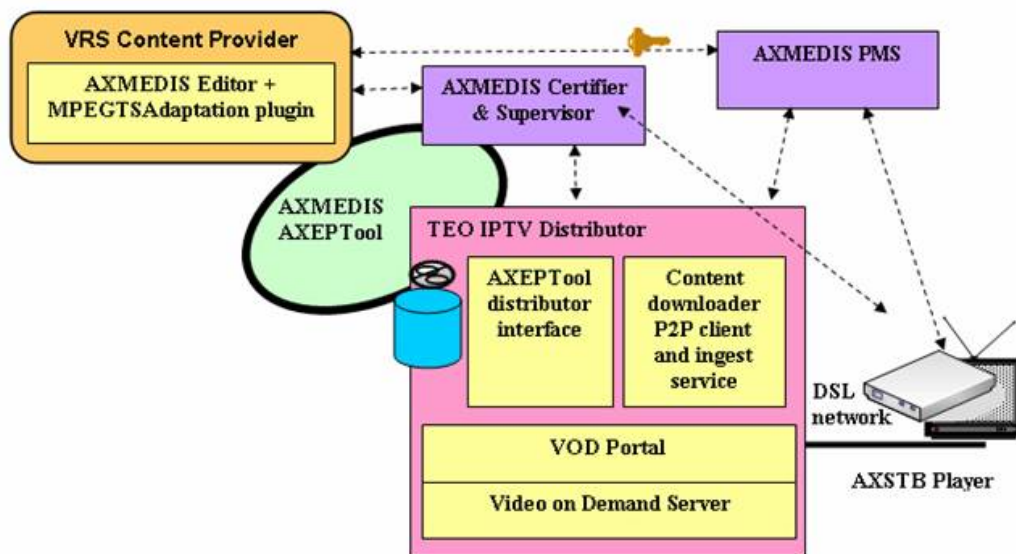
VRS Content Provider

AXMEDIS Editor + MPEGTSAdaptation plugin

AXMEDIS Certifier & Supervisor

AXMEDIS PMS

AXMEDIS AXEPTool

TEO IPTV Distributor

AXEPTool distributor interface

Content downloader P2P client and ingest service

VOD Portal

Video on Demand Server

DSL network

AXSTB Player